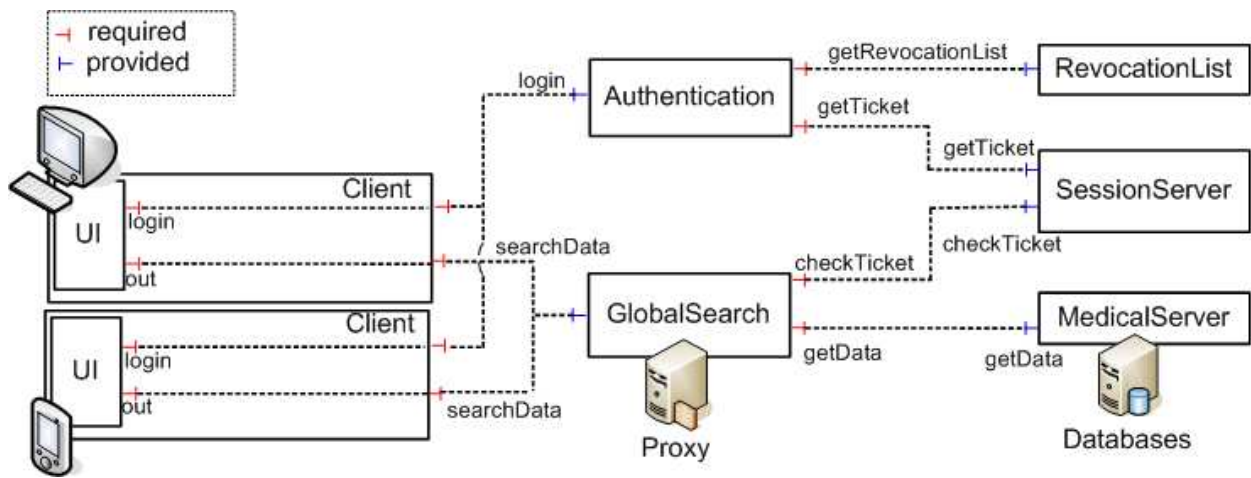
required
provided

login
Authentication
getRevocationList
RevocationList
getTicket
getTicket
SessionServer
checkTicket
Client
UI
login
out
searchData
Client
UI
login
out
searchData
checkTicket
GlobalSearch
getData
MedicalServer
getData
Proxy
Databases